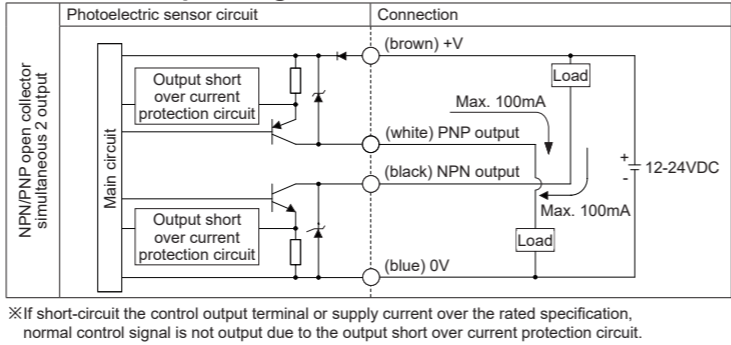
| | Photoelectric sensor circuit | Connection |
|---|---|---|
| NPN/PNP open collector simultaneous 2 output | Main circuit<br>Output short over current protection circuit<br>Output short over current protection circuit | (brown) +V<br>Load<br>Max. 100mA<br>(white) PNP output<br>(black) NPN output<br>+<br>-<br>12-24VDC<br>Max. 100mA<br>Load<br>(blue) 0V |

※If short-circuit the control output terminal or supply current over the rated specification, normal control signal is not output due to the output short over current protection circuit.